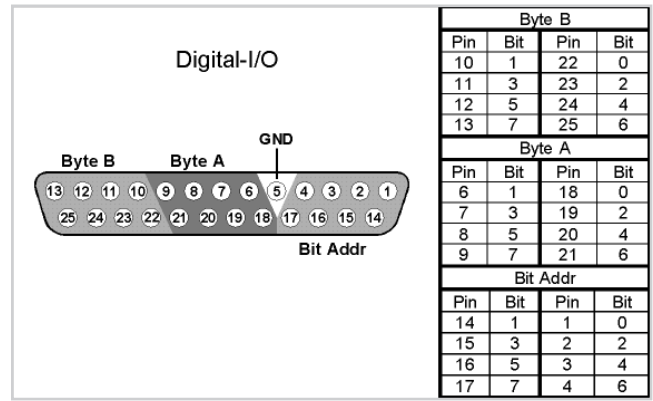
Digital-I/O

GND

Byte B

Byte A

13 12 11 10 9 8 7 6 5 4 3 2 1

25 24 23 22 21 20 19 18 17 16 15 14

Bit Addr

| Byte B | | | |
|---|---|---|---|
| Pin | Bit | Pin | Bit |
| 10 | 1 | 22 | 0 |
| 11 | 3 | 23 | 2 |
| 12 | 5 | 24 | 4 |
| 13 | 7 | 25 | 6 |

| Byte A | | | |
|---|---|---|---|
| Pin | Bit | Pin | Bit |
| 6 | 1 | 18 | 0 |
| 7 | 3 | 19 | 2 |
| 8 | 5 | 20 | 4 |
| 9 | 7 | 21 | 6 |

| Bit Addr | | | |
|---|---|---|---|
| Pin | Bit | Pin | Bit |
| 14 | 1 | 1 | 0 |
| 15 | 3 | 2 | 2 |
| 16 | 5 | 3 | 4 |
| 17 | 7 | 4 | 6 |